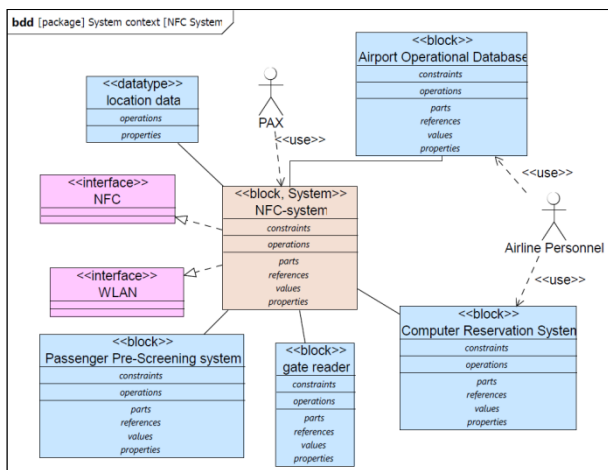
bdd [package] System context [NFC System

<<block>>
Airport Operational Database
constraints
operations
parts
references
values
properties

<<datatype>>
location data
operations
properties

PAX

<<use>>

<<interface>>
NFC

<<block, System>>
NFC-system
constraints
operations
parts
references
values
properties

<<use>>

Airline Personnel

<<interface>>
WLAN

<<use>>

<<block>>
Computer Reservation System
constraints
operations
parts
references
values
properties

<<block>>
Passenger Pre-Screening system
constraints
operations
parts
references
values
properties

<<block>>
gate reader
constraints
operations
parts
references
values
properties